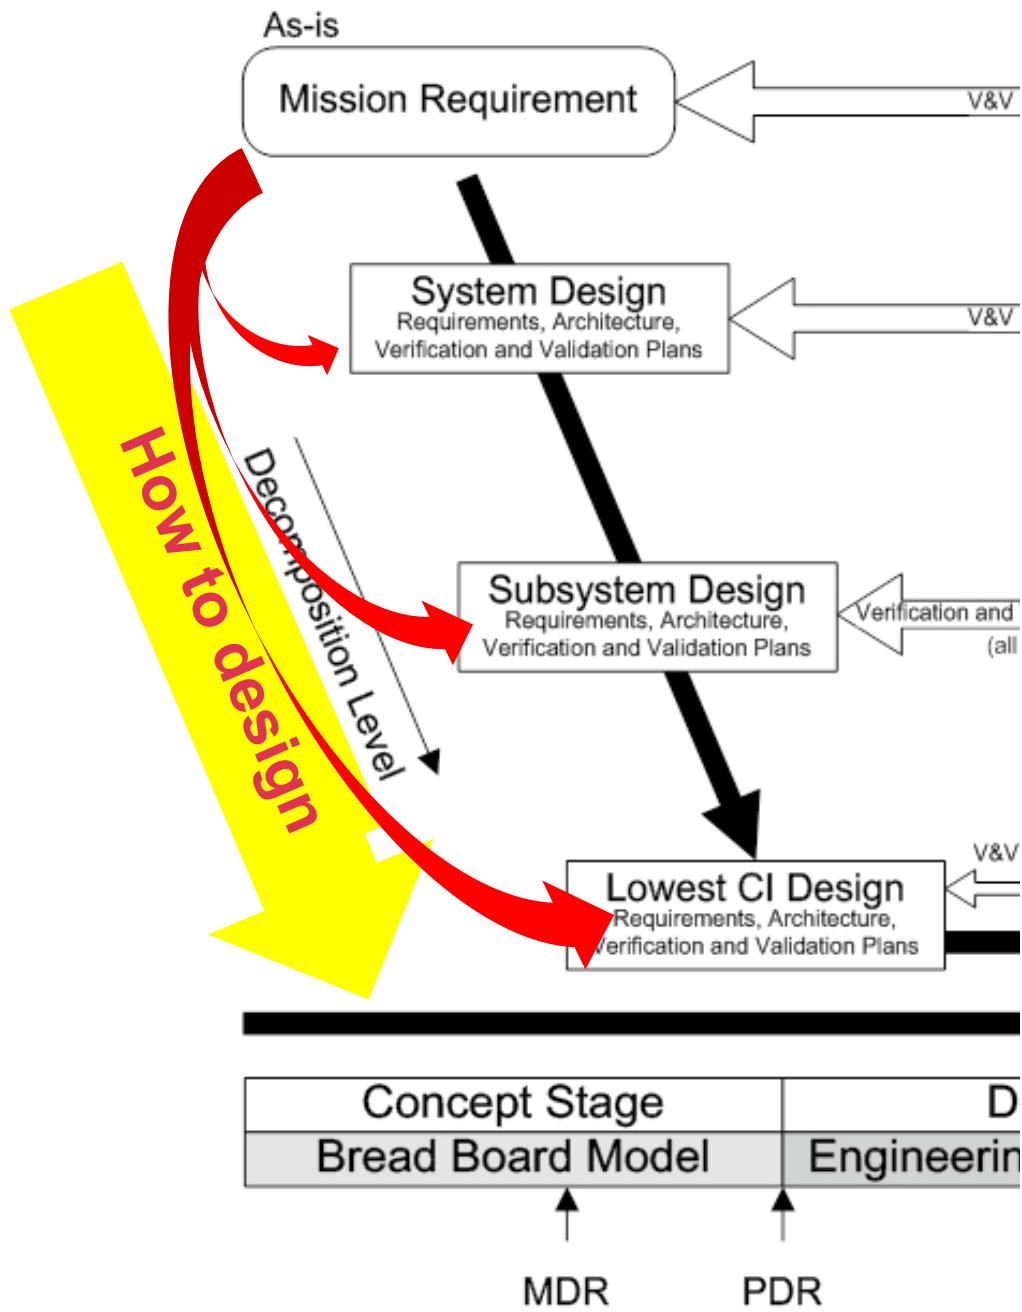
As-is

Mission Requirement

V&V

System Design
Requirements, Architecture, Verification and Validation Plans

V&V

How to design

Decomposition Level

Subsystem Design
Requirements, Architecture, Verification and Validation Plans

Verification and
(all

V&V

Lowest CI Design
Requirements, Architecture, Verification and Validation Plans

| Concept Stage | D |
|---|---|
| Bread Board Model | Engineerin |

MDR PDR